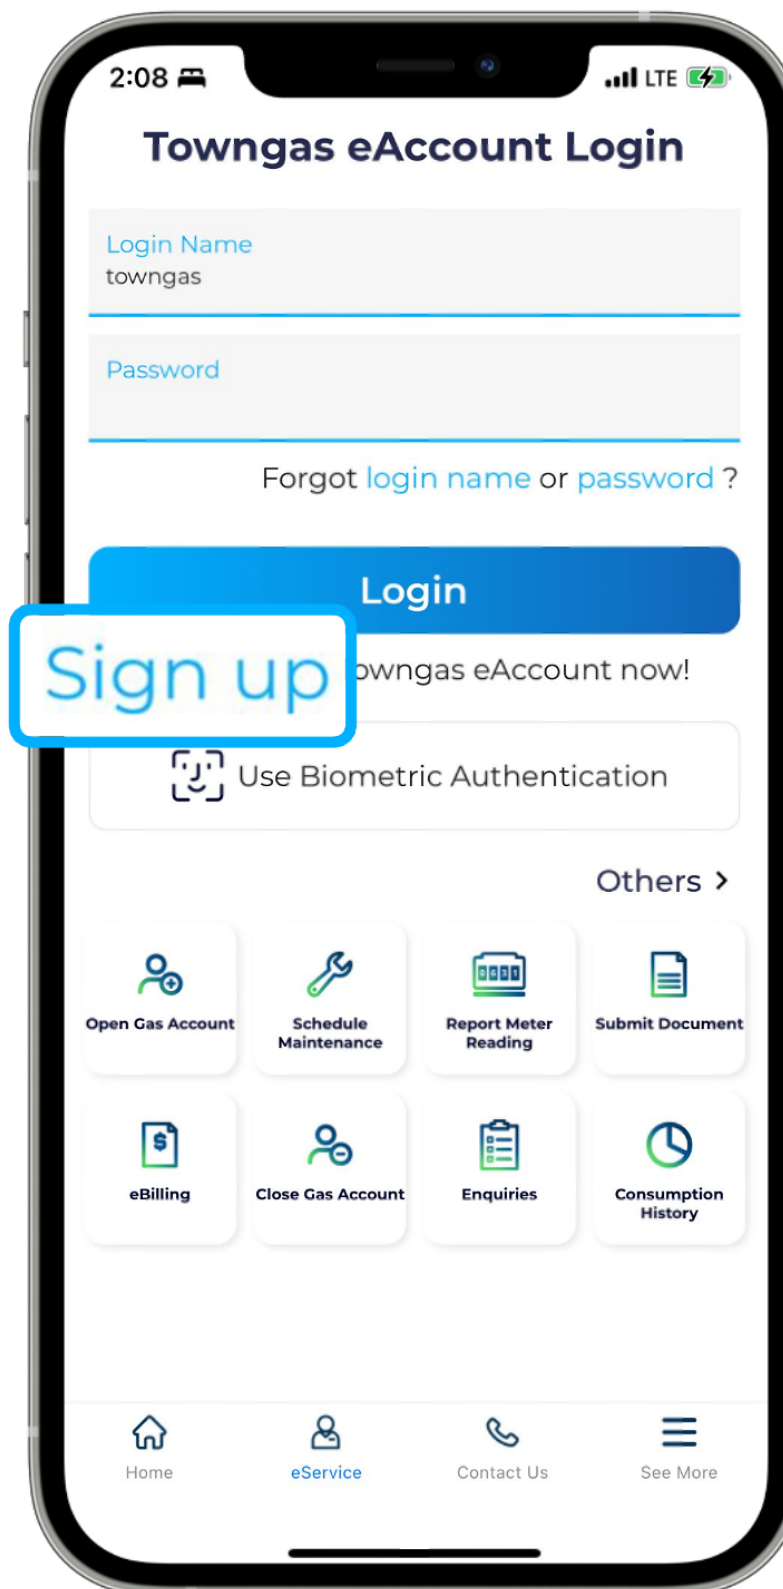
2:08 LTE

Towngas eAccount Login

Login Name
towngas

Password

Forgot login name or password ?

Login

Sign up owngas eAccount now!

Use Biometric Authentication

Others ›

Open Gas Account

Schedule Maintenance

Report Meter Reading

Submit Document

eBilling

Close Gas Account

Enquiries

Consumption History

Home

eService

Contact Us

See More